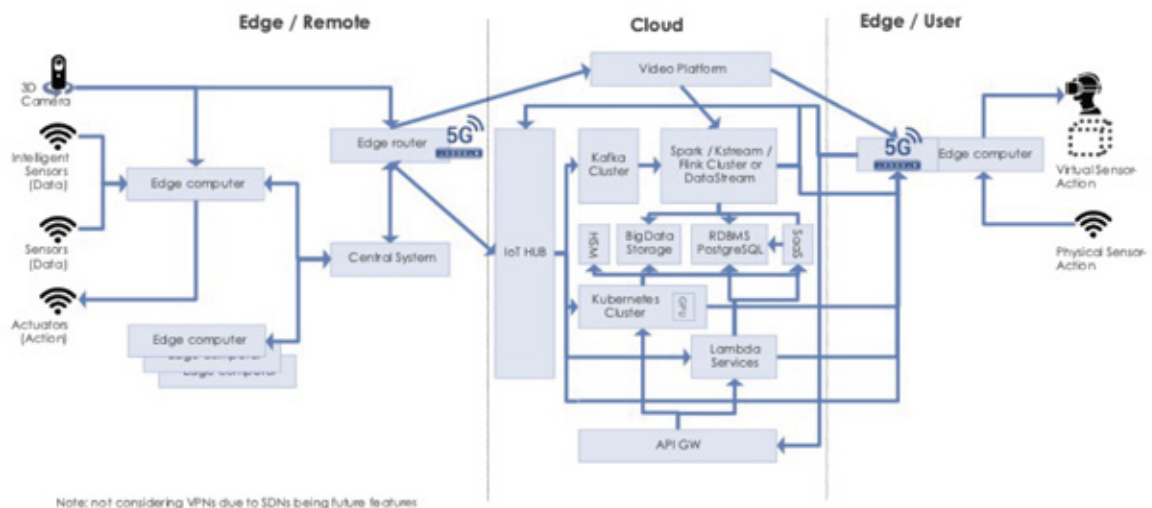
Edge / Remote

Cloud

Edge / User

3D Camera

Intelligent Sensors (Data)

Sensors (Data)

Actuators (Action)

Edge computer

Edge computer

Edge computer

Edge computer

Edge router

5G

Central System

Video Platform

IoT HUB

Kafka Cluster

Spark / Kstream / Flink Cluster or DataStream

HSM

BigData Storage

RDBMS PostgreSQL

SaaS

Kubernetes Cluster

GPU

Lambda Services

API GW

5G

Edge computer

Virtual Sensor-Action

Physical Sensor-Action

Note: not considering VPNs due to SDNs being future features